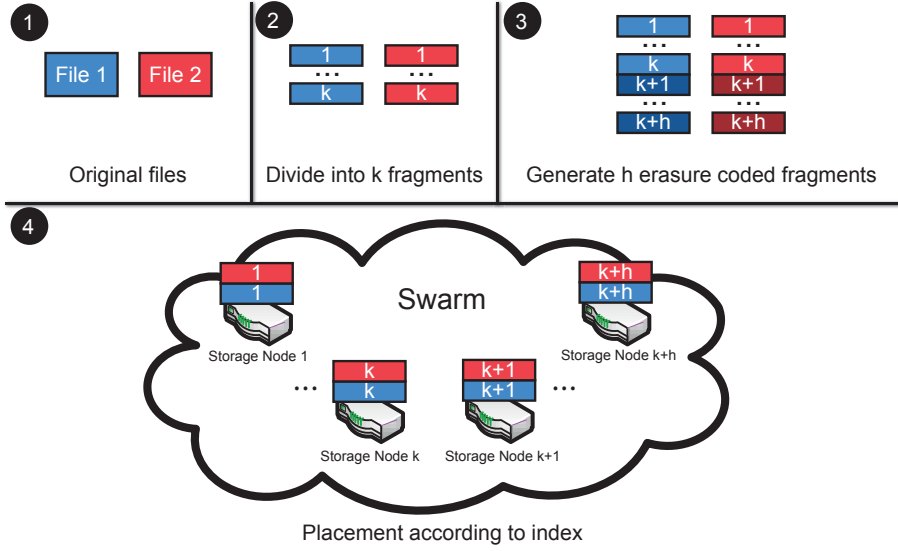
1

File 1 File 2

Original files

2

1 1
... ...
k k

Divide into k fragments

3

1 1
... ...
k k
k+1 k+1
... ...
k+h k+h

Generate h erasure coded fragments

4

Swarm

1
1
Storage Node 1

k+h
k+h
Storage Node k+h

...

k
k
Storage Node k

k+1
k+1
Storage Node k+1

...

Placement according to index